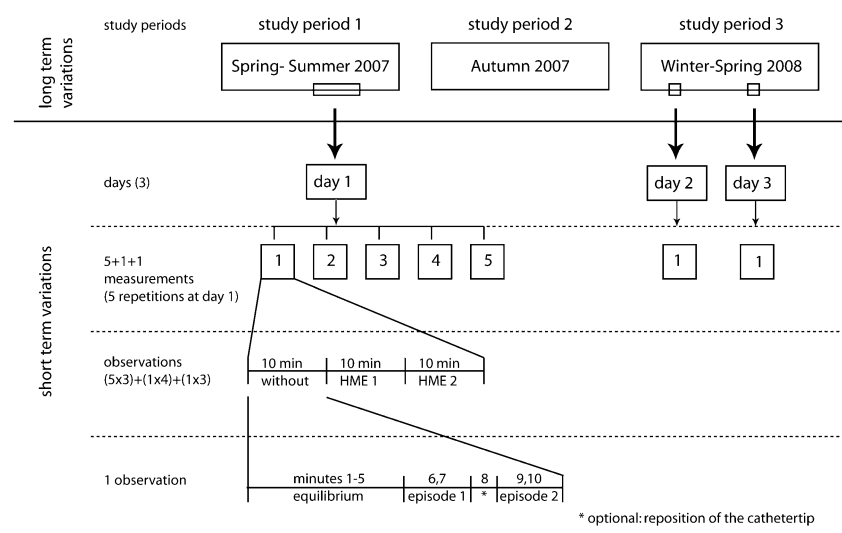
long term variations

study periods

study period 1

Spring- Summer 2007

study period 2

Autumn 2007

study period 3

Winter-Spring 2008

short term variations

days (3)

day 1

day 2

day 3

5+1+1 measurements (5 repetitions at day 1)

1 2 3 4 5

1

1

observations (5x3)+(1x4)+(1x3)

| 10 min | 10 min | 10 min |
|---|---|---|
| without | HME 1 | HME 2 |

1 observation

| minutes 1-5 | 6,7 | 8 | 9,10 |
|---|---|---|---|
| equilibrium | episode 1 | * | episode 2 |

* optional: reposition of the cathetertip